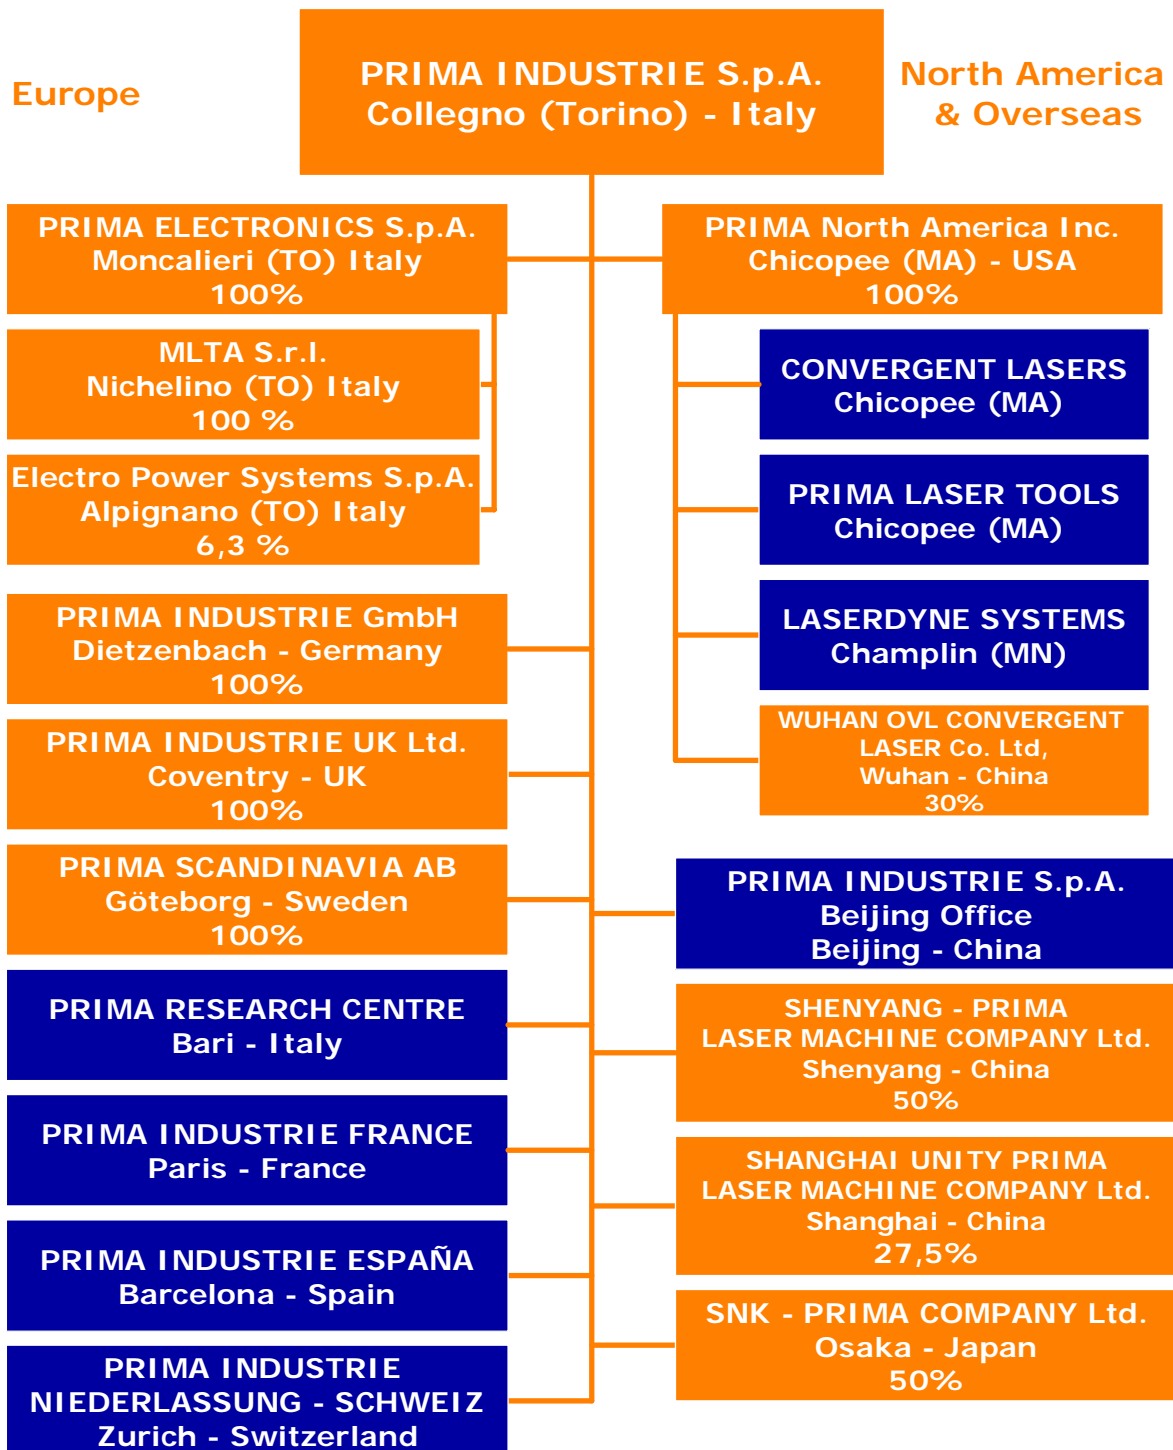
Europe

PRIMA INDUSTRIE S.p.A.
Collegno (Torino) - Italy

North America
& Overseas

PRIMA ELECTRONICS S.p.A.
Moncalieri (TO) Italy
100%

MLTA S.r.l.
Nichelino (TO) Italy
100 %

Electro Power Systems S.p.A.
Alpignano (TO) Italy
6,3 %

PRIMA INDUSTRIE GmbH
Dietzenbach - Germany
100%

PRIMA INDUSTRIE UK Ltd.
Coventry - UK
100%

PRIMA SCANDINAVIA AB
Göteborg - Sweden
100%

PRIMA RESEARCH CENTRE
Bari - Italy

PRIMA INDUSTRIE FRANCE
Paris - France

PRIMA INDUSTRIE ESPAÑA
Barcelona - Spain

PRIMA INDUSTRIE
NIEDERLASSUNG - SCHWEIZ
Zurich - Switzerland

PRIMA North America Inc.
Chicopee (MA) - USA
100%

CONVERGENT LASERS
Chicopee (MA)

PRIMA LASER TOOLS
Chicopee (MA)

LASERDYNE SYSTEMS
Champlin (MN)

WUHAN OVL CONVERGENT
LASER Co. Ltd,
Wuhan - China
30%

PRIMA INDUSTRIE S.p.A.
Beijing Office
Beijing - China

SHENYANG - PRIMA
LASER MACHINE COMPANY Ltd.
Shenyang - China
50%

SHANGHAI UNITY PRIMA
LASER MACHINE COMPANY Ltd.
Shanghai - China
27,5%

SNK - PRIMA COMPANY Ltd.
Osaka - Japan
50%